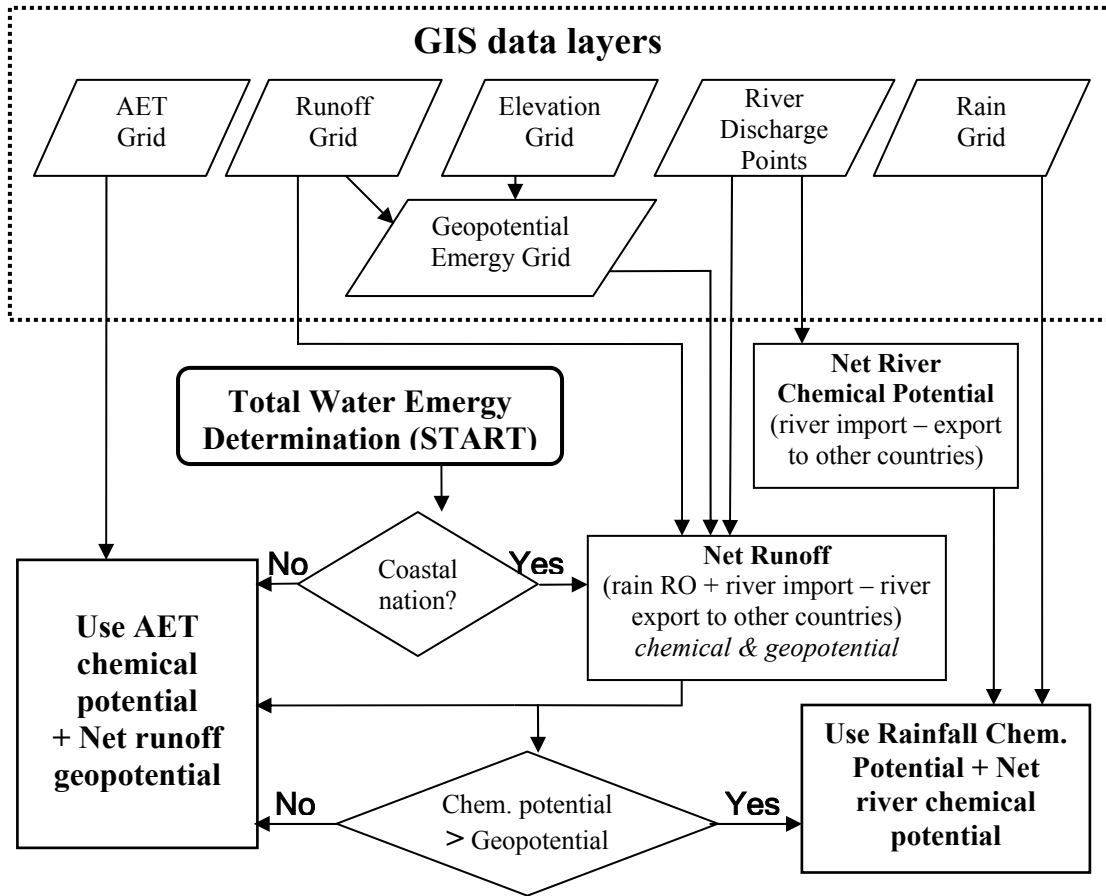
GIS data layers

AET Grid

Runoff Grid

Elevation Grid

River Discharge Points

Rain Grid

Geopotential Emergy Grid

Net River Chemical Potential (river import – export to other countries)

Total Water Emergy Determination (START)

Coastal nation?

No

Yes

Net Runoff (rain RO + river import – river export to other countries) *chemical & geopotential*

Use AET chemical potential + Net runoff geopotential

Chem. potential > Geopotential

No

Yes

Use Rainfall Chem. Potential + Net river chemical potential